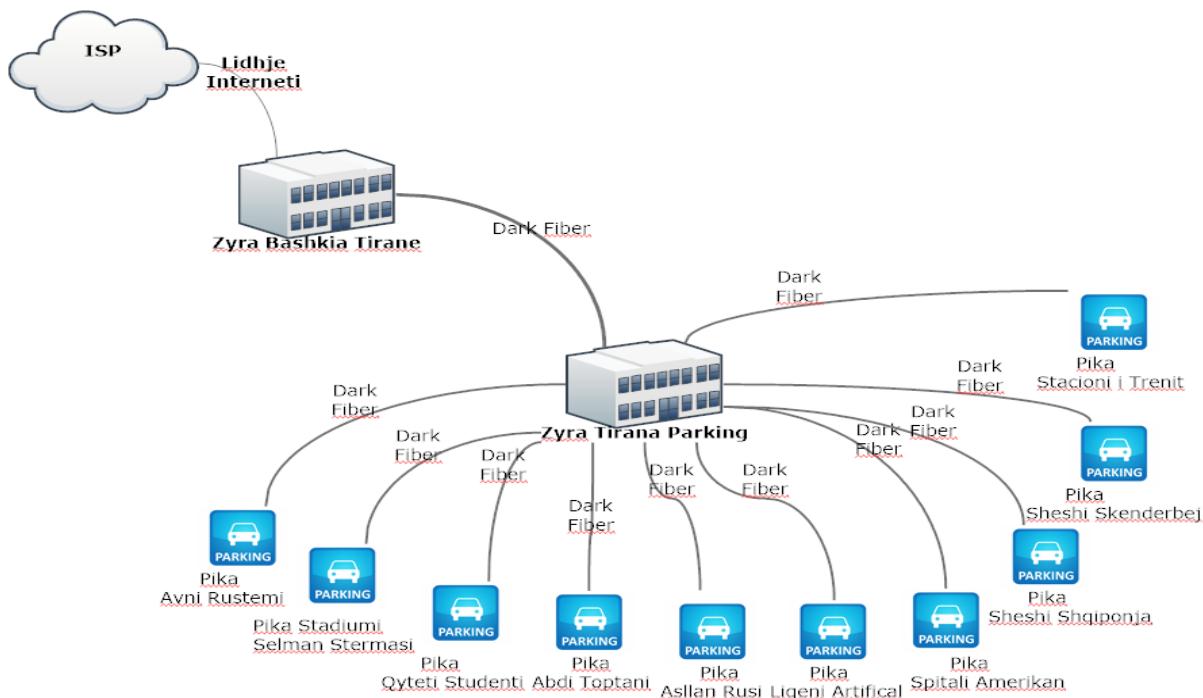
ISP

Lidhje Interneti

Zyra Bashkia Tirane

Dark Fiber

Dark Fiber

PARKING

Pika Stacioni i Trenit

Dark Fiber

Dark Fiber

Zyra Tirana Parking

Dark Fiber

Dark Fiber

Dark Fiber

Dark Fiber

Dark Fiber

Dark Fiber

Dark Fiber

PARKING

Pika Sheshi Skenderbej

PARKING

Pika Avni Rustemi

PARKING

Pika Stadiumi Selman Stermasi

PARKING

Pika Qyteti Studenti

PARKING

Pika Abdi Toptani

PARKING

Pika Asllan Rusi

PARKING

Pika Ligeni Artifical

PARKING

Pika Spitali Amerikan

PARKING

Pika Sheshi Shqiponja